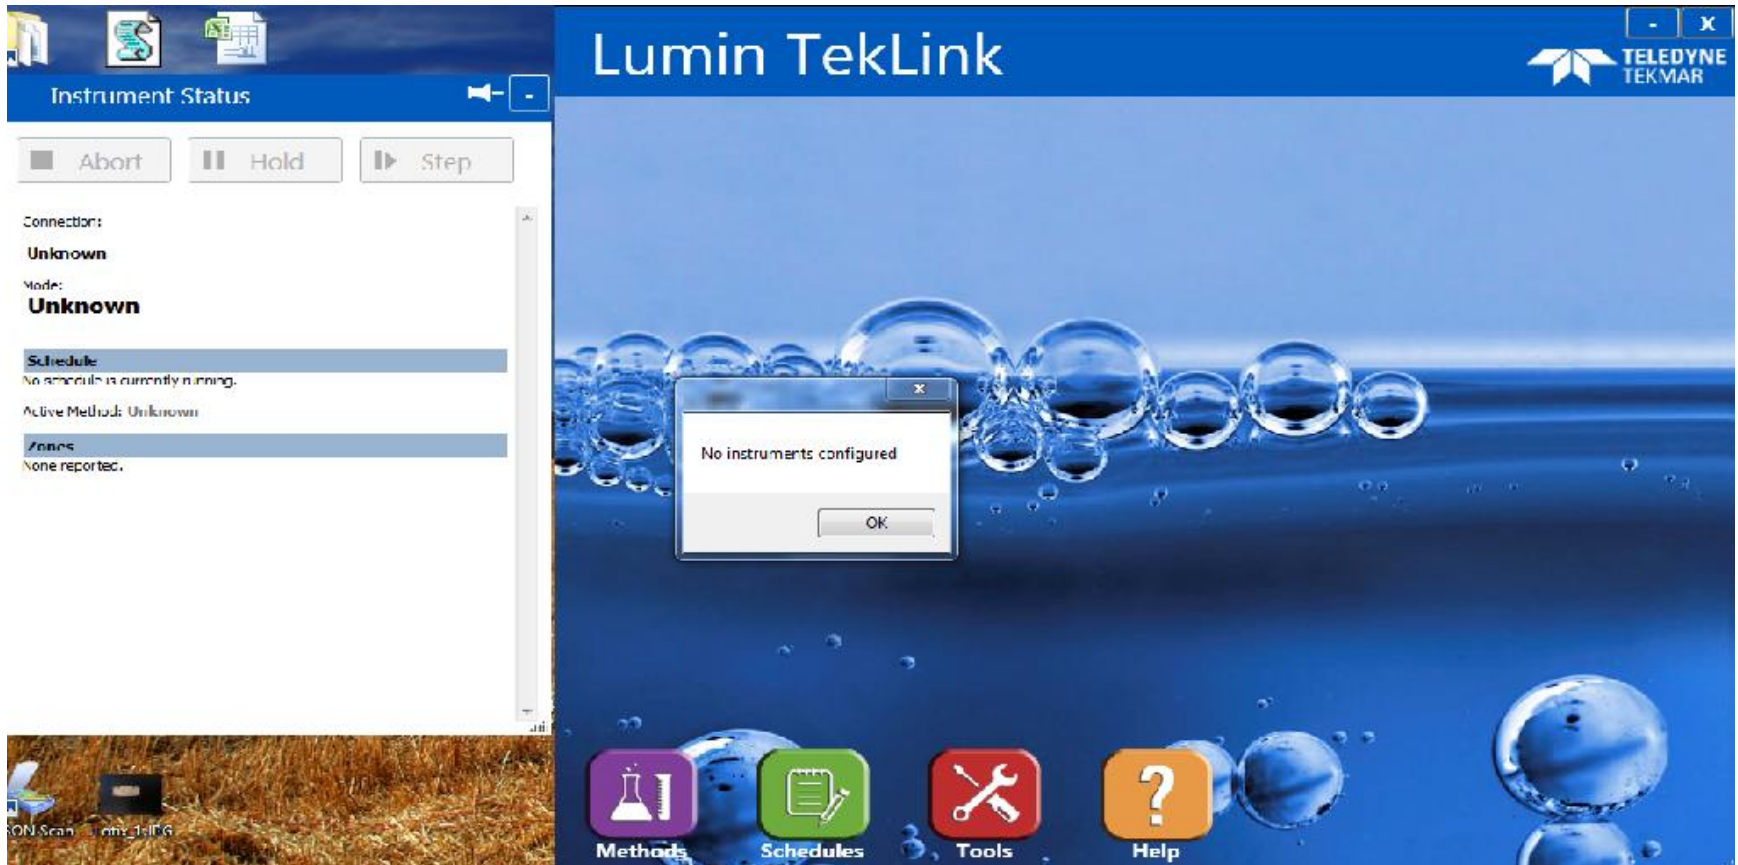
Instrument Status

Abort Hold Step

Connection:
Unknown
Mode:
Unknown

Schedule
No schedule is currently running.
Active Method: Unknown

Zones
None reported.

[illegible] Scan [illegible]

Lumin TekLink

- X

TELEDYNE TEKMAR

x
No instruments configured
OK

Methods Schedules Tools Help